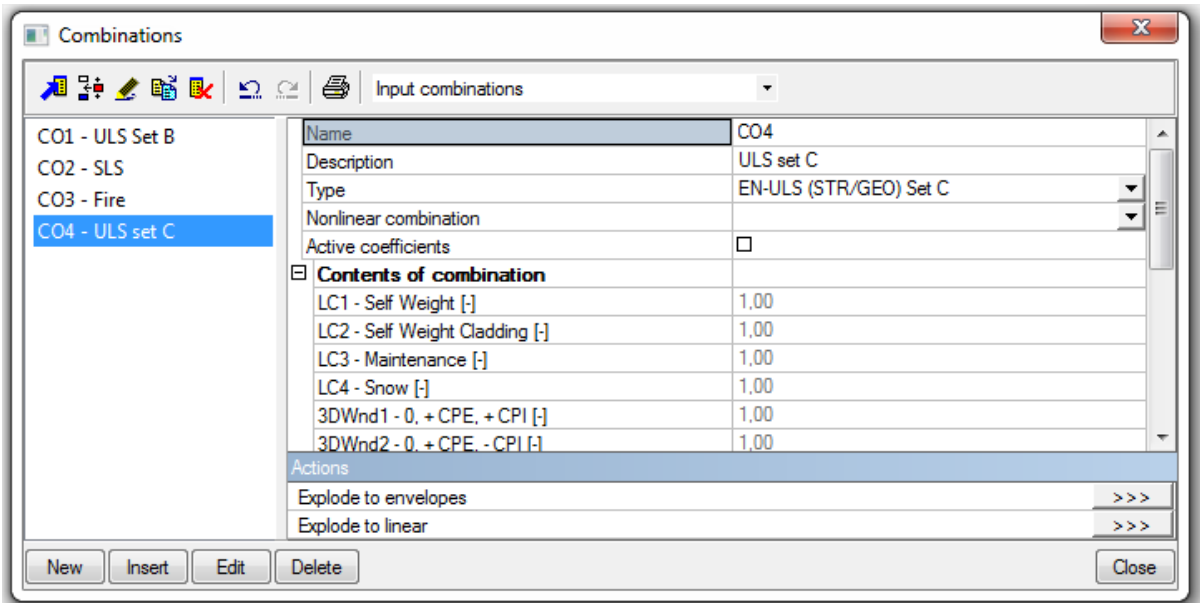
Combinations

Input combinations

CO1 - ULS Set B
CO2 - SLS
CO3 - Fire
CO4 - ULS set C

| Name | CO4 |
|---|---|
| Description | ULS set C |
| Type | EN-ULS (STR/GEO) Set C |
| Nonlinear combination | |
| Active coefficients | ☐ |
| ⊟ Contents of combination | |
| LC1 - Self Weight [-] | 1,00 |
| LC2 - Self Weight Cladding [-] | 1,00 |
| LC3 - Maintenance [-] | 1,00 |
| LC4 - Snow [-] | 1,00 |
| 3DWnd1 - 0, + CPE, + CPI [-] | 1,00 |
| 3DWnd2 - 0, + CPE, - CPI [-] | 1,00 |

Actions

| Explode to envelopes | >>> |
|---|---|
| Explode to linear | >>> |

New Insert Edit Delete Close